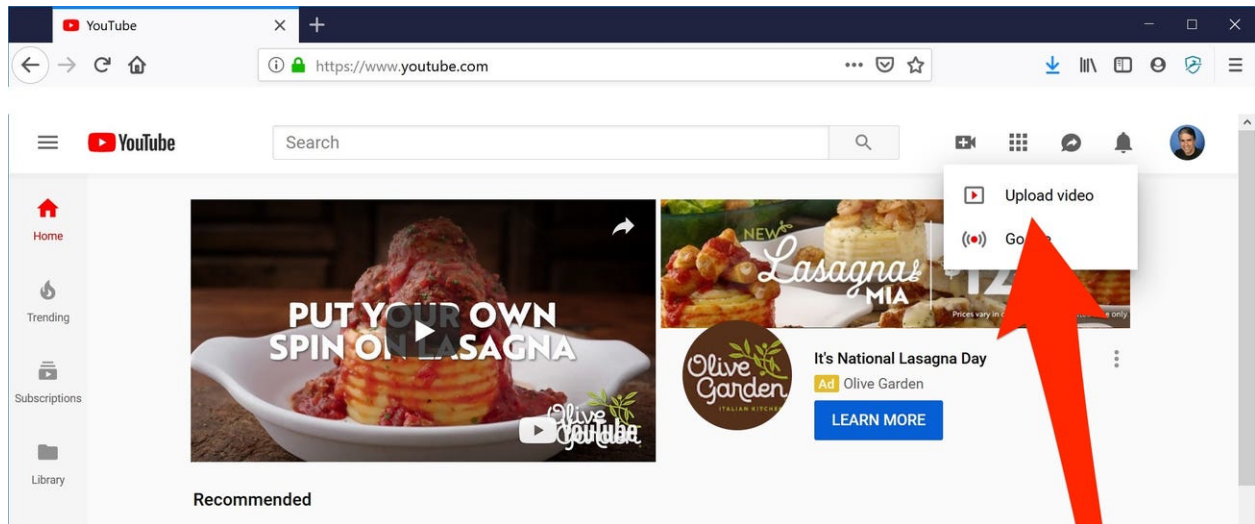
YouTube

https://www.youtube.com

YouTube

Search

Upload video

Go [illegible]

Home

Trending

Subscriptions

Library

PUT YOUR OWN SPIN ON LASAGNA

Olive YouTube

NEW Lasagna MIA

Prices vary in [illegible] only

Olive Garden ITALIAN KITCHEN

It's National Lasagna Day

Ad Olive Garden

LEARN MORE

Recommended